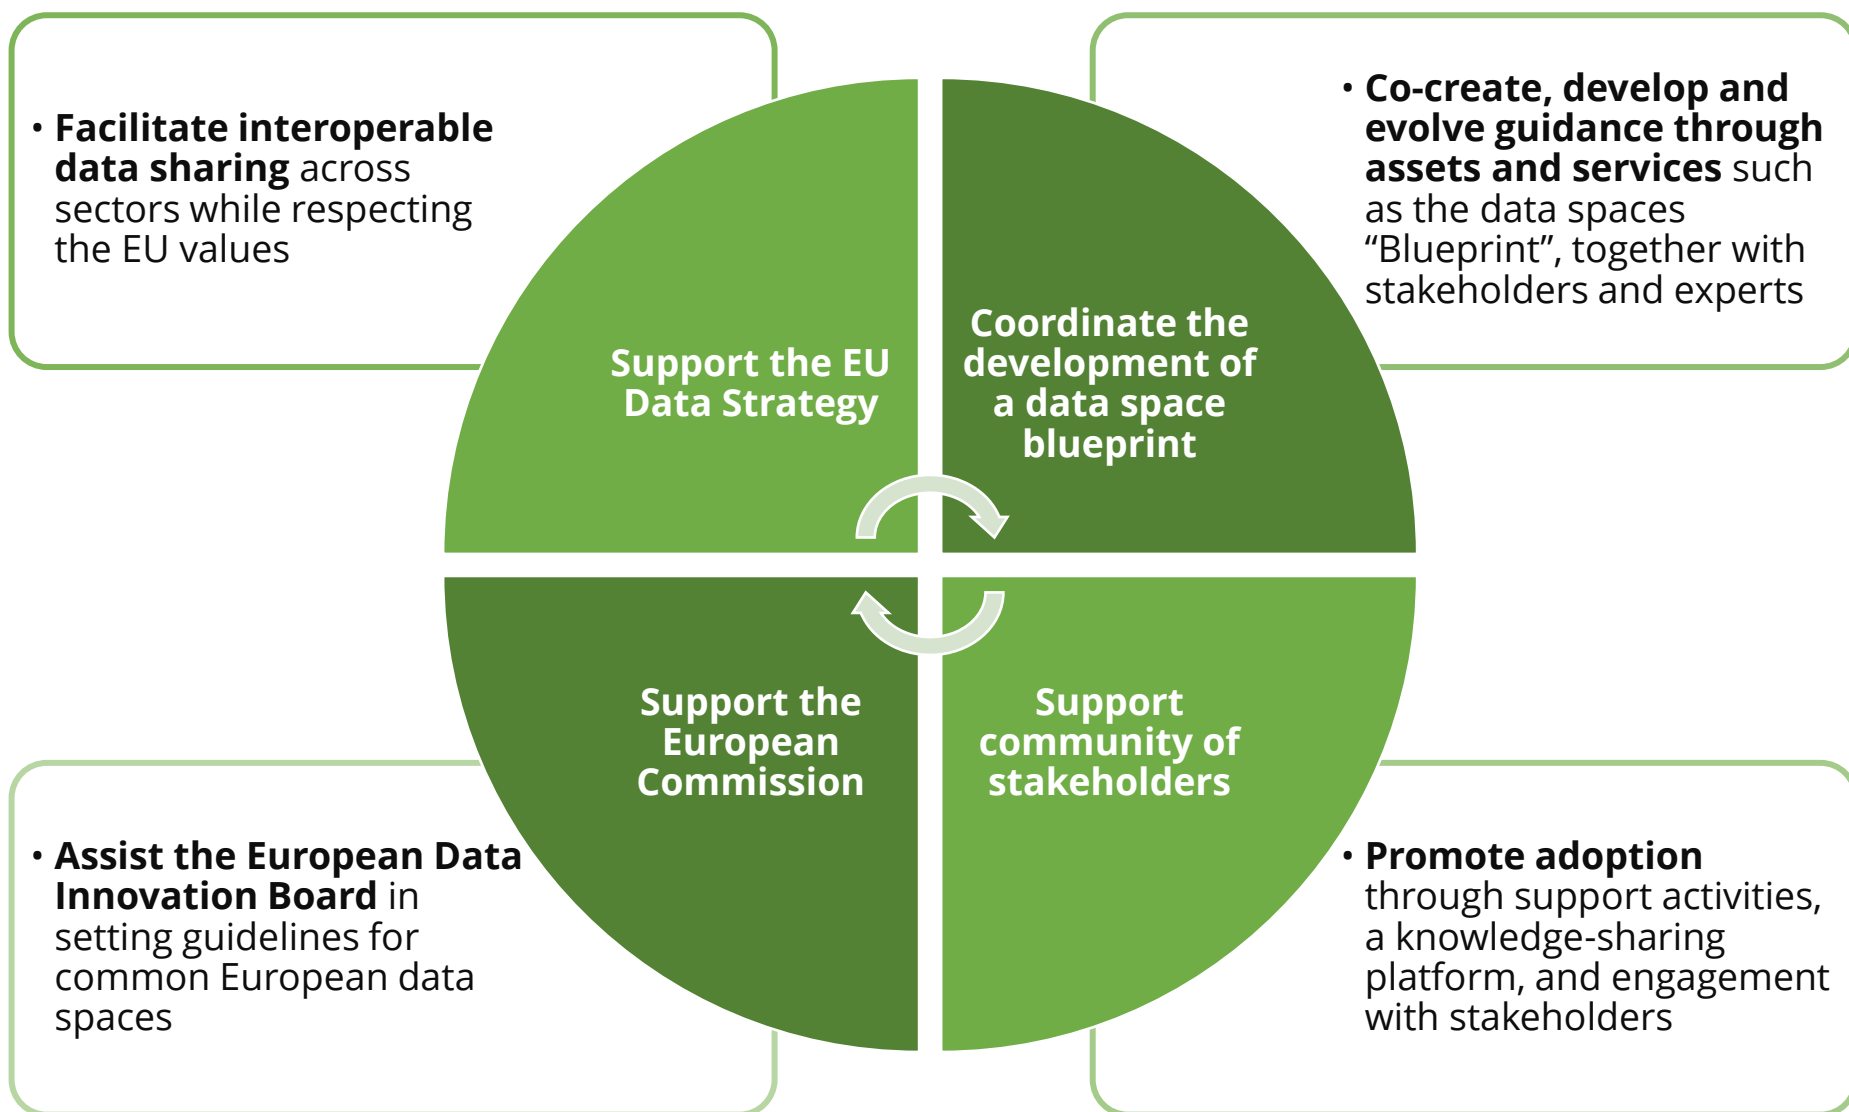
• **Facilitate interoperable data sharing** across sectors while respecting the EU values

• **Co-create, develop and evolve guidance through assets and services** such as the data spaces “Blueprint”, together with stakeholders and experts

Support the EU Data Strategy

Coordinate the development of a data space blueprint

Support the European Commission

Support community of stakeholders

• **Assist the European Data Innovation Board** in setting guidelines for common European data spaces

• **Promote adoption** through support activities, a knowledge-sharing platform, and engagement with stakeholders